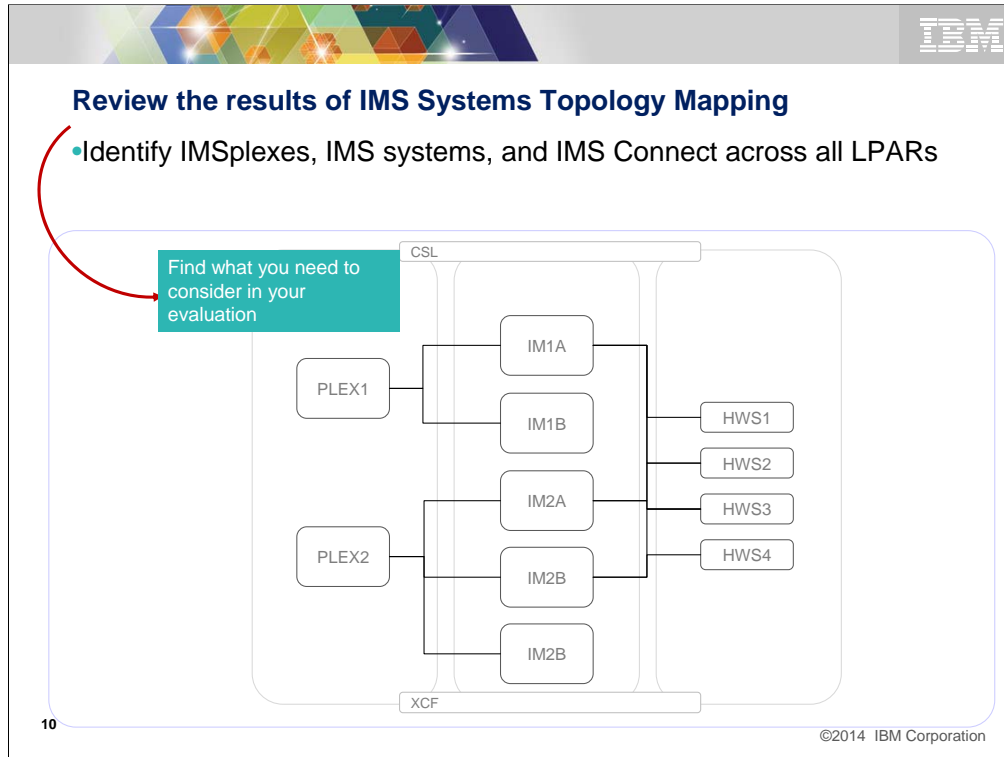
IBM

Review the results of IMS Systems Topology Mapping

•Identify IMSplexes, IMS systems, and IMS Connect across all LPARs

CSL

Find what you need to consider in your evaluation

PLEX1

IM1A

IM1B

HWS1

HWS2

HWS3

HWS4

PLEX2

IM2A

IM2B

IM2B

XCF

10

©2014 IBM Corporation